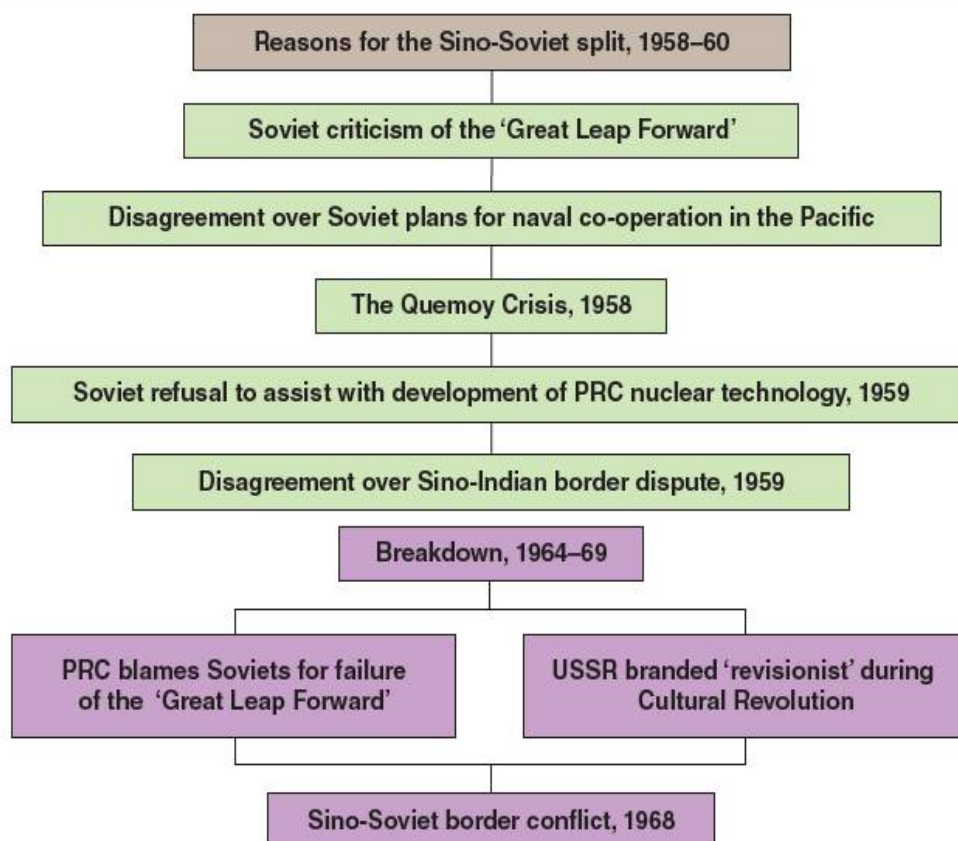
Reasons for the Sino-Soviet split, 1958–60

Soviet criticism of the 'Great Leap Forward'

Disagreement over Soviet plans for naval co-operation in the Pacific

The Quemoy Crisis, 1958

Soviet refusal to assist with development of PRC nuclear technology, 1959

Disagreement over Sino-Indian border dispute, 1959

Breakdown, 1964–69

PRC blames Soviets for failure of the 'Great Leap Forward'

USSR branded 'revisionist' during Cultural Revolution

Sino-Soviet border conflict, 1968